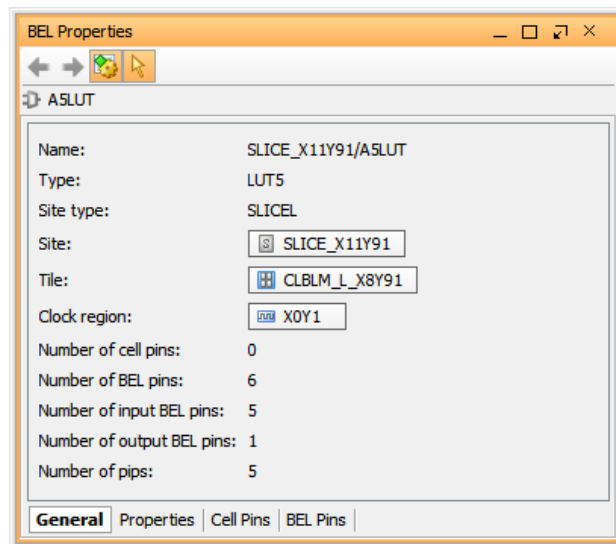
BEL Properties

A5LUT

| | |
|---|---|
| Name: | SLICE_X11Y91/A5LUT |
| Type: | LUT5 |
| Site type: | SLICEL |
| Site: | SLICE_X11Y91 |
| Tile: | CLBLM_L_X8Y91 |
| Clock region: | X0Y1 |
| Number of cell pins: | 0 |
| Number of BEL pins: | 6 |
| Number of input BEL pins: | 5 |
| Number of output BEL pins: | 1 |
| Number of pips: | 5 |

General | Properties | Cell Pins | BEL Pins